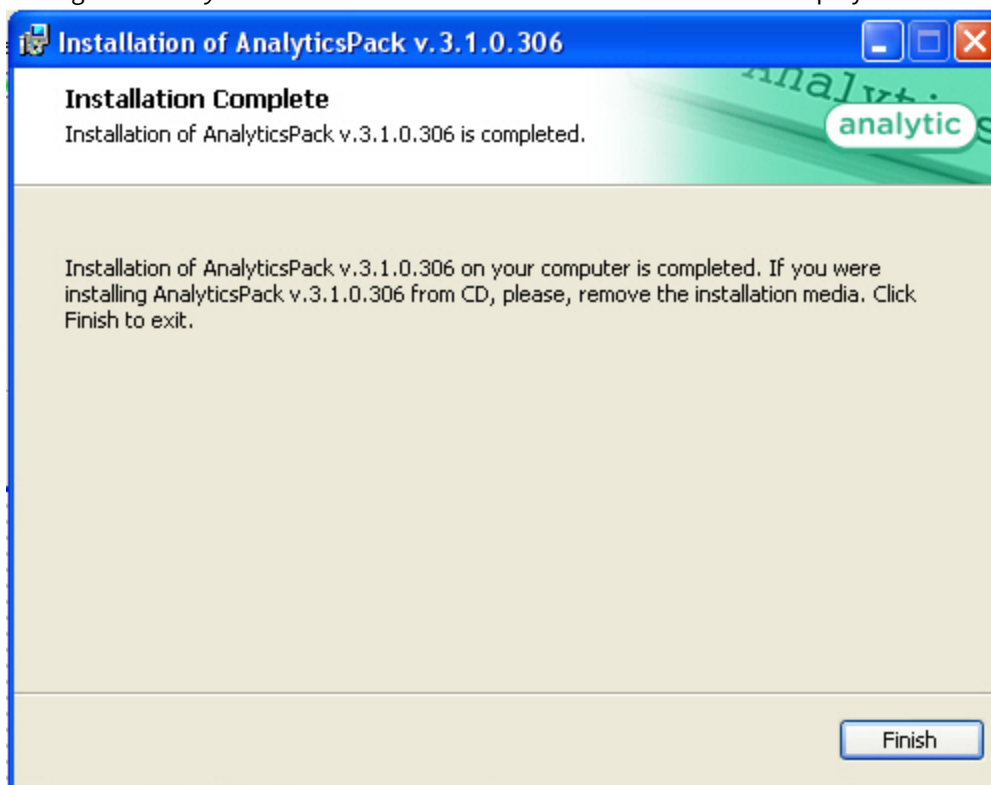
Installation of AnalyticsPack v.3.1.0.306

Installation Complete
Installation of AnalyticsPack v.3.1.0.306 is completed.

analytic

Installation of AnalyticsPack v.3.1.0.306 on your computer is completed. If you were installing AnalyticsPack v.3.1.0.306 from CD, please, remove the installation media. Click Finish to exit.

Finish